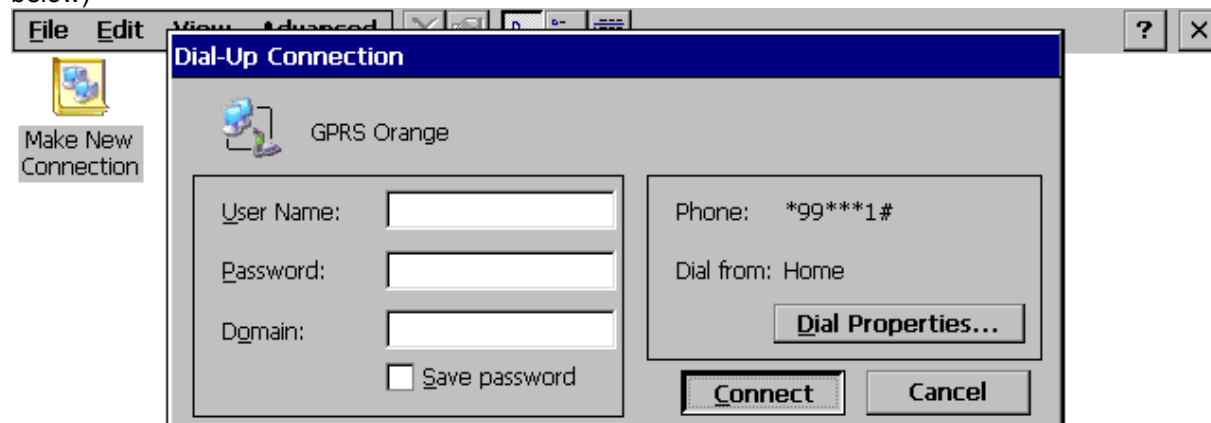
below)

File Edit View Advanced

? ×

Make New Connection

Dial-Up Connection

GPRS Orange

User Name:

Password:

Domain:

Save password

Phone: *99***1#

Dial from: Home

Dial Properties...

Connect

Cancel